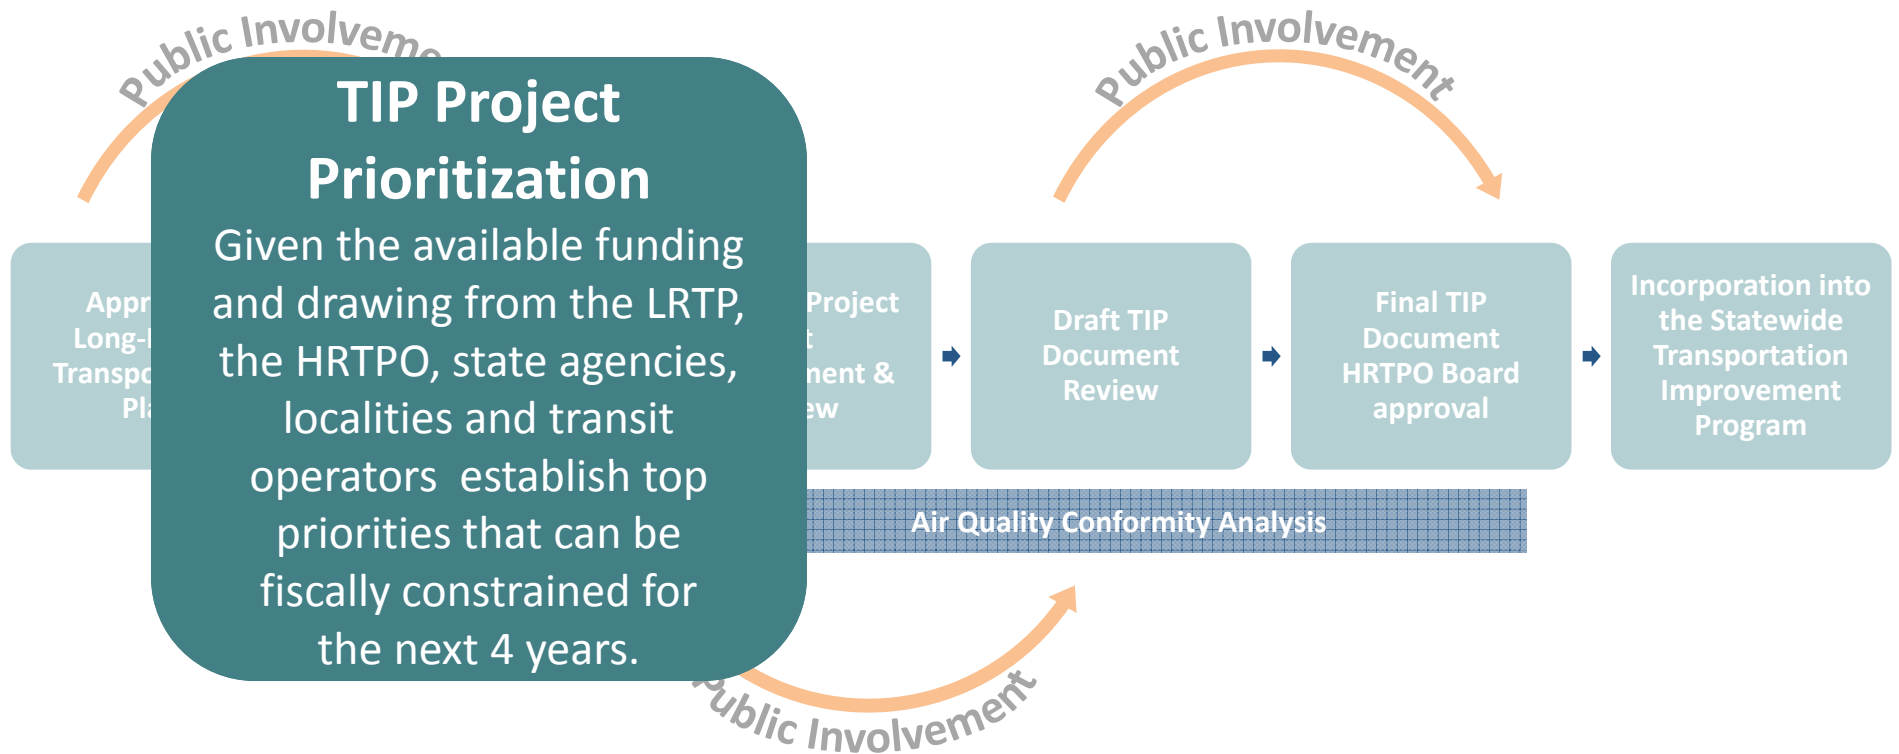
Public Involveme

Public Involvement

Appr Long-l Transpo Pla

TIP Project Prioritization

Given the available funding and drawing from the LRTP, the HRTPO, state agencies, localities and transit operators establish top priorities that can be fiscally constrained for the next 4 years.

Project t nent & ew

Draft TIP Document Review

Final TIP Document HRTPO Board approval

Incorporation into the Statewide Transportation Improvement Program

Air Quality Conformity Analysis

Public Involvement